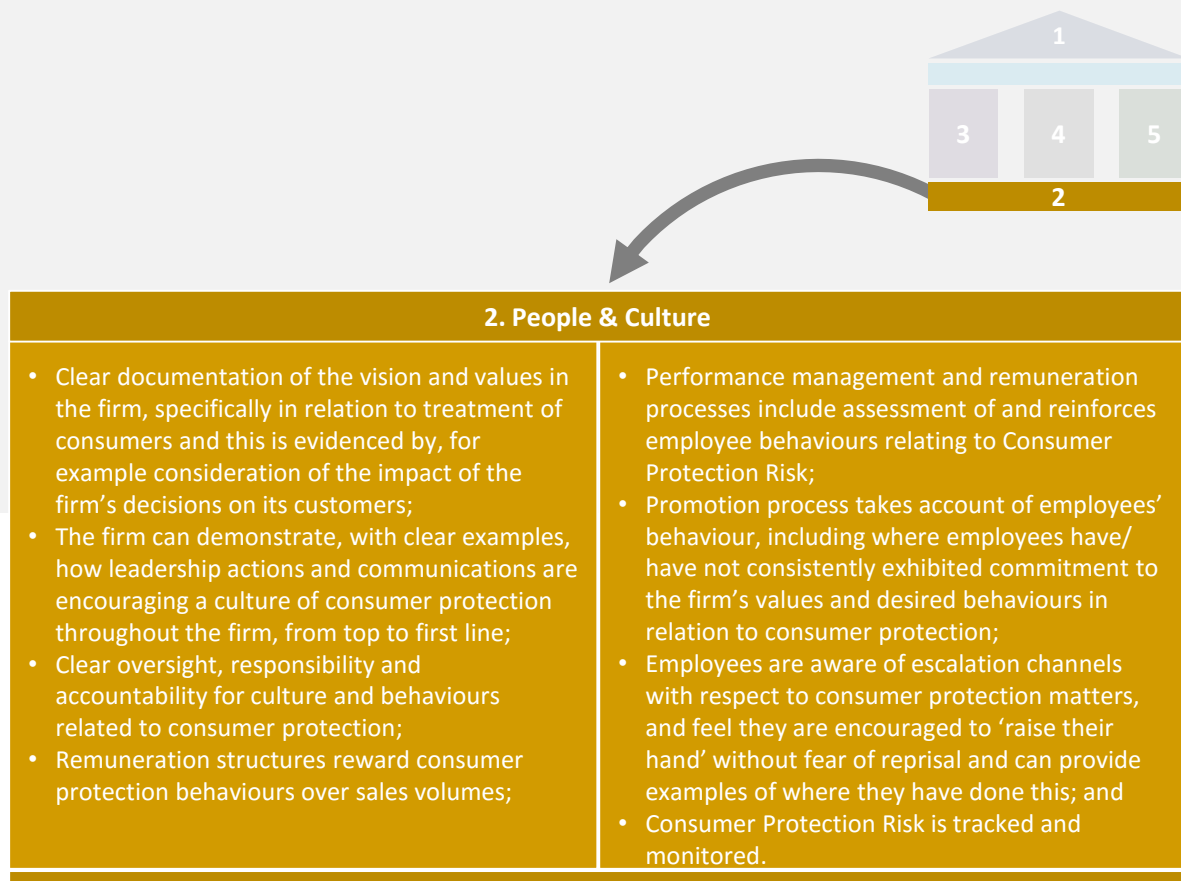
1

3

4

5

2

2. People & Culture

• Clear documentation of the vision and values in the firm, specifically in relation to treatment of consumers and this is evidenced by, for example consideration of the impact of the firm's decisions on its customers;
• The firm can demonstrate, with clear examples, how leadership actions and communications are encouraging a culture of consumer protection throughout the firm, from top to first line;
• Clear oversight, responsibility and accountability for culture and behaviours related to consumer protection;
• Remuneration structures reward consumer protection behaviours over sales volumes;

• Performance management and remuneration processes include assessment of and reinforces employee behaviours relating to Consumer Protection Risk;
• Promotion process takes account of employees' behaviour, including where employees have/ have not consistently exhibited commitment to the firm's values and desired behaviours in relation to consumer protection;
• Employees are aware of escalation channels with respect to consumer protection matters, and feel they are encouraged to 'raise their hand' without fear of reprisal and can provide examples of where they have done this; and
• Consumer Protection Risk is tracked and monitored.